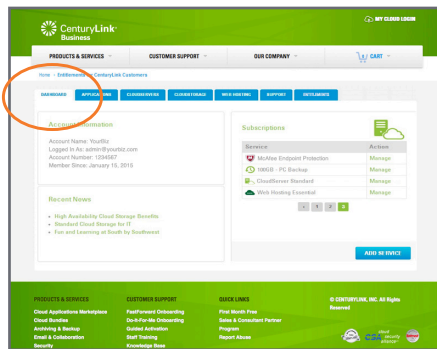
CenturyLink Business

MY CLOUD LOGIN

PRODUCTS & SERVICES
CUSTOMER SUPPORT
OUR COMPANY
CART

Home › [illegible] CenturyLink Customers

DASHBOARD
APPLICATIONS
CLOUDSERVERS
CLOUDSTORAGE
WEB HOSTING
SUPPORT
SETTLEMENTS

Account Information

Account Name: YourBiz
Logged In As: admin@yourbiz.com
Account Number: 1234567
Member Since: January 15, 2015

Recent News

High Availability Cloud Storage Benefits
Standard Cloud Storage for IT
Fun and Learning at South by Southwest

Subscriptions

| Service | Action |
|---|---|
| McAfee Endpoint Protection | Manage |
| 100GB - PC Backup | Manage |
| CloudServer Standard | Manage |
| Web Hosting Essential | Manage |

‹ 1 2 3

ADD SERVICE

PRODUCTS & SERVICES
Cloud Applications Marketplace
Cloud Bundles
Archiving & Backup
Email & Collaboration
Security

CUSTOMER SUPPORT
FastForward Onboarding
Do-It-For-Me Onboarding
Guided Activation
Staff Training
Knowledge Base

QUICK LINKS
First Month Free
Sales & Consultant Partner Program
Report Abuse

© CENTURYLINK, INC. All Rights Reserved